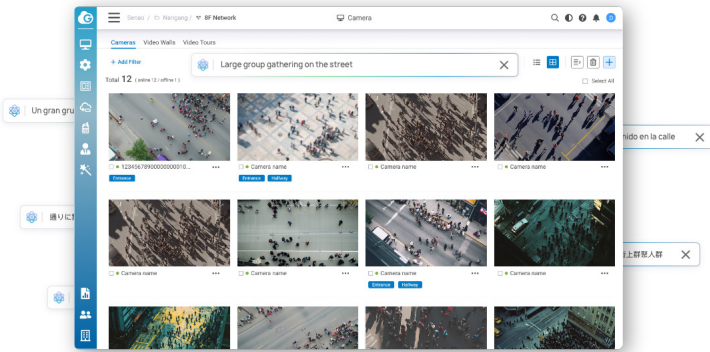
Un gran gru

通りに

nido en la calle

上群聚人群

Sensei / Nanjing / 8F Network

Camera

Cameras Video Walls Video Tours

+ Add Filter

Large group gathering on the street

Total 12 ( online 12 / offline 1 )

Select All

12345678900000000010...

Entrance

Camera name

Entrance Hallway

Camera name

Camera name

Camera name

Camera name

Camera name

Camera name

Entrance Hallway

Camera name